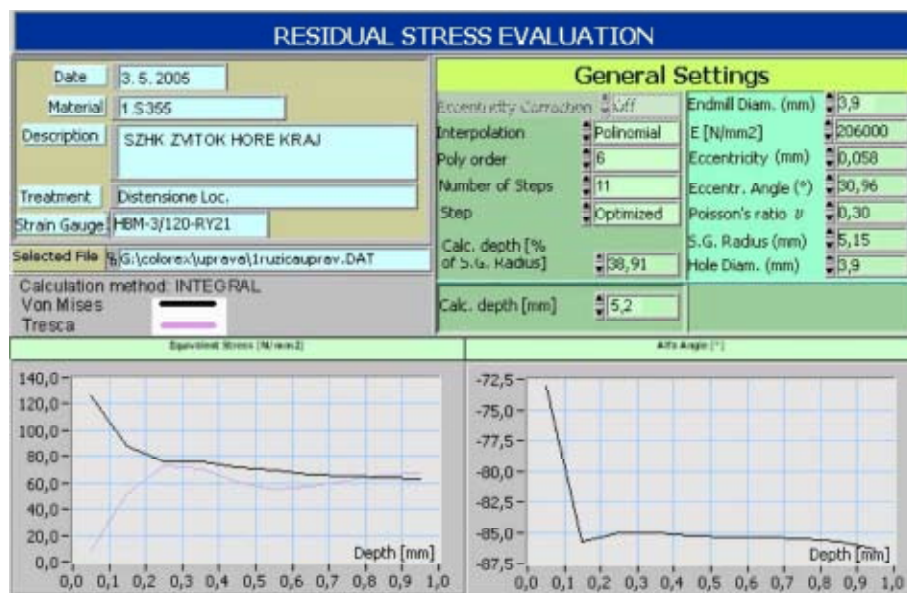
RESIDUAL STRESS EVALUATION

Date 3. 5. 2005

Material 1.S355

Description SZHK ZVITOK HORE KRAJ

Treatment Distensione Loc.

Strain Gauge HBM-3/120-RY21

Selected File G:\colorex\uprava\1ruzicauprav.DAT

Calculation method: INTEGRAL

Von Mises

Tresca

General Settings

Eccentricity Correction Off

Interpolation Polinomial

Poly order 6

Number of Steps 11

Step Optimized

Calc. depth [% of S.G. Radius] 38,91

Calc. depth [mm] 5,2

Endmill Diam. (mm) 3,9

E [N/mm2] 206000

Eccentricity (mm) 0,058

Eccentr. Angle (°) 30,96

Poisson's ratio $\nu$ 0,30

S.G. Radius (mm) 5,15

Hole Diam. (mm) 3,9

Equivalent Stress [N/mm2]

140,0
120,0
100,0
80,0
60,0
40,0
20,0
0,0

Depth [mm]

0,0 0,1 0,2 0,3 0,4 0,5 0,6 0,7 0,8 0,9 1,0

Alfa Angle [°]

-72,5
-75,0
-77,5
-80,0
-82,5
-85,0
-87,5

Depth [mm]

0,0 0,1 0,2 0,3 0,4 0,5 0,6 0,7 0,8 0,9 1,0